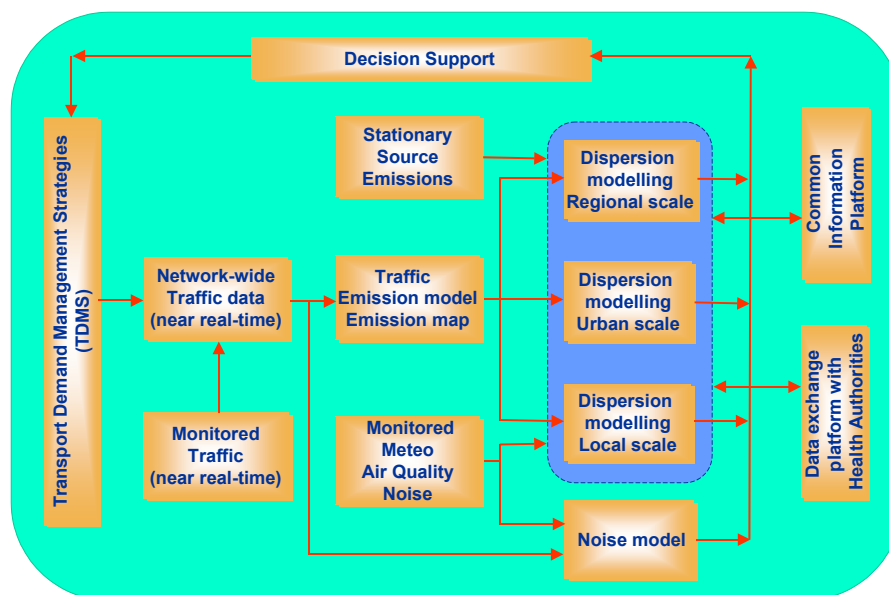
Decision Support

Transport Demand Management Strategies (TDMS)

Network-wide Traffic data (near real-time)

Monitored Traffic (near real-time)

Stationary Source Emissions

Traffic Emission model Emission map

Monitored Meteo Air Quality Noise

Dispersion modelling Regional scale

Dispersion modelling Urban scale

Dispersion modelling Local scale

Noise model

Common Information Platform

Data exchange platform with Health Authorities